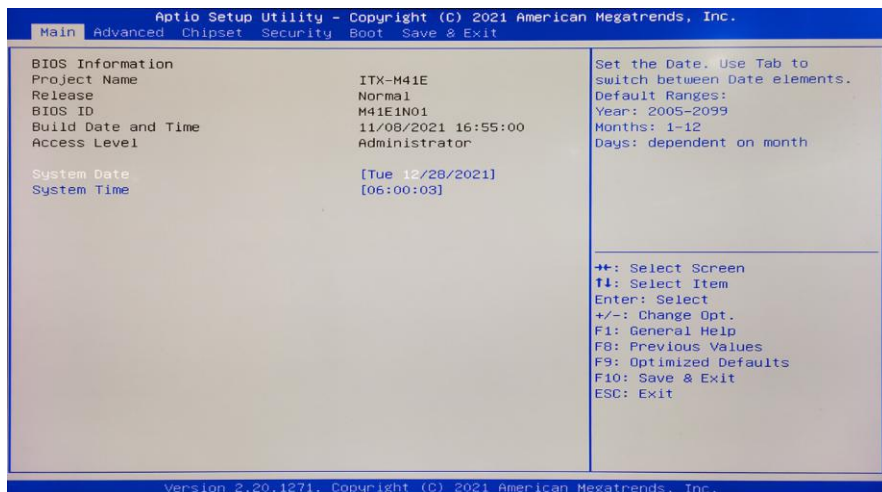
Aptio Setup Utility – Copyright (C) 2021 American Megatrends, Inc.

Main Advanced Chipset Security Boot Save & Exit

BIOS Information
Project Name ITX-M41E
Release Normal
BIOS ID M41E1N01
Build Date and Time 11/08/2021 16:55:00
Access Level Administrator

System Date [Tue 12/28/2021]
System Time [06:00:03]

Set the Date. Use Tab to switch between Date elements.
Default Ranges:
Year: 2005-2099
Months: 1-12
Days: dependent on month

→←: Select Screen
↑↓: Select Item
Enter: Select
+/-: Change Opt.
F1: General Help
F8: Previous Values
F9: Optimized Defaults
F10: Save & Exit
ESC: Exit

Version 2.20.1271. Copyright (C) 2021 American Megatrends, Inc.